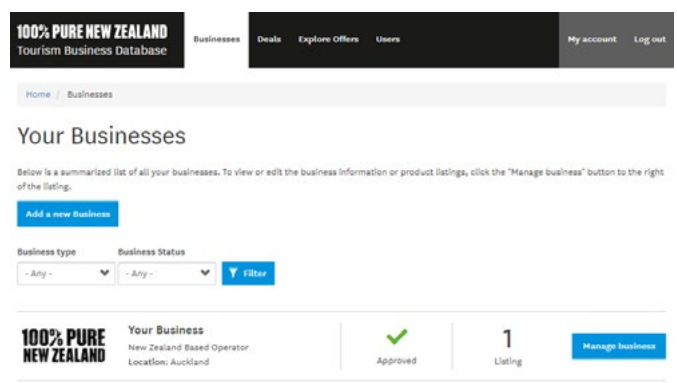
100% PURE NEW ZEALAND
Tourism Business Database

Businesses Deals Explore Offers Users

My account Log out

Home / Businesses

Your Businesses

Below is a summarized list of all your businesses. To view or edit the business information or product listings, click the "Manage business" button to the right of the listing.

Add a new Business

Business type
- Any -

Business Status
- Any -

Filter

100% PURE NEW ZEALAND

Your Business
New Zealand Based Operator
Location: Auckland

Approved

1
Listing

Manage business